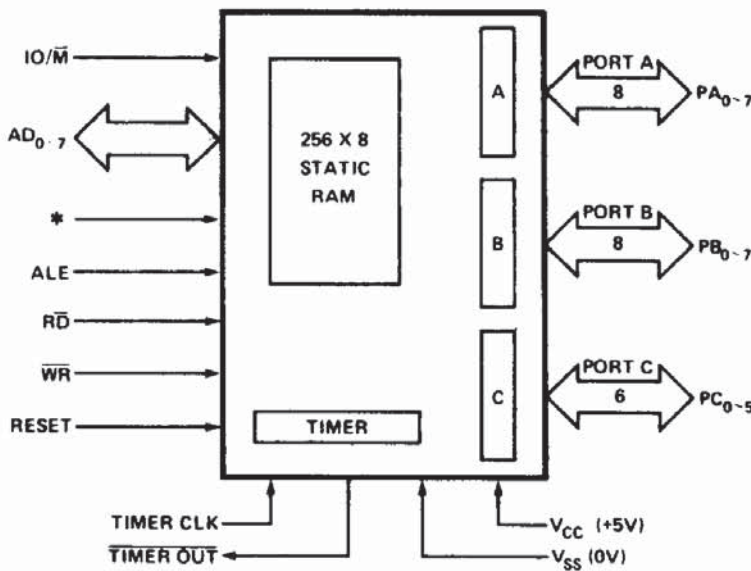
IO/$\overline{M}$

$AD_{0-7}$

*

ALE

R$\overline{D}$

$\overline{WR}$

RESET

256 X 8
STATIC
RAM

A

B

C

TIMER

PORT A
8
$PA_{0-7}$

PORT B
8
$PB_{0-7}$

PORT C
6
$PC_{0-5}$

TIMER CLK

$\overline{TIMER\ OUT}$

$V_{CC}$ (+5V)

$V_{SS}$ (0V)